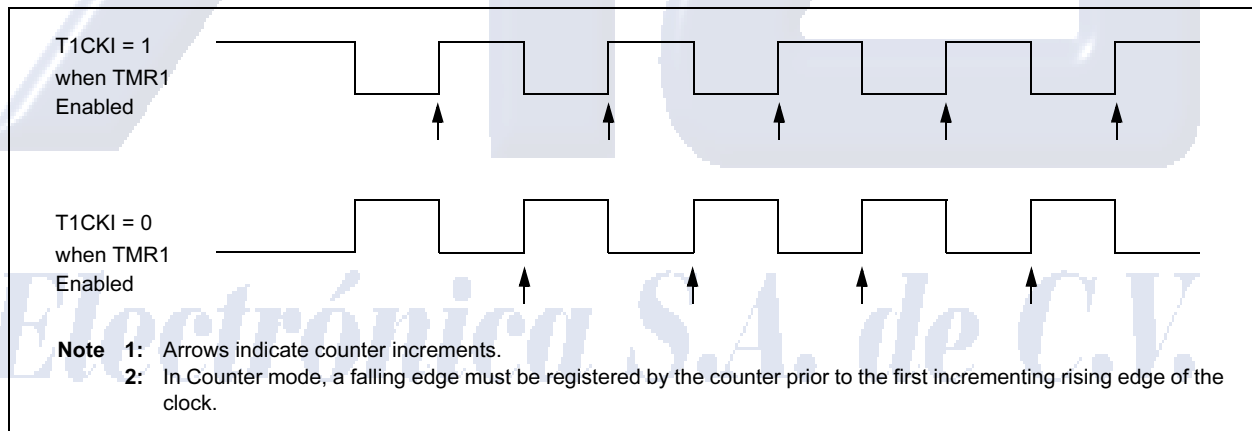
T1CKI = 1
when TMR1
Enabled

T1CKI = 0
when TMR1
Enabled

Electrónica S.A. de C.V.

**Note 1:** Arrows indicate counter increments.
**2:** In Counter mode, a falling edge must be registered by the counter prior to the first incrementing rising edge of the clock.